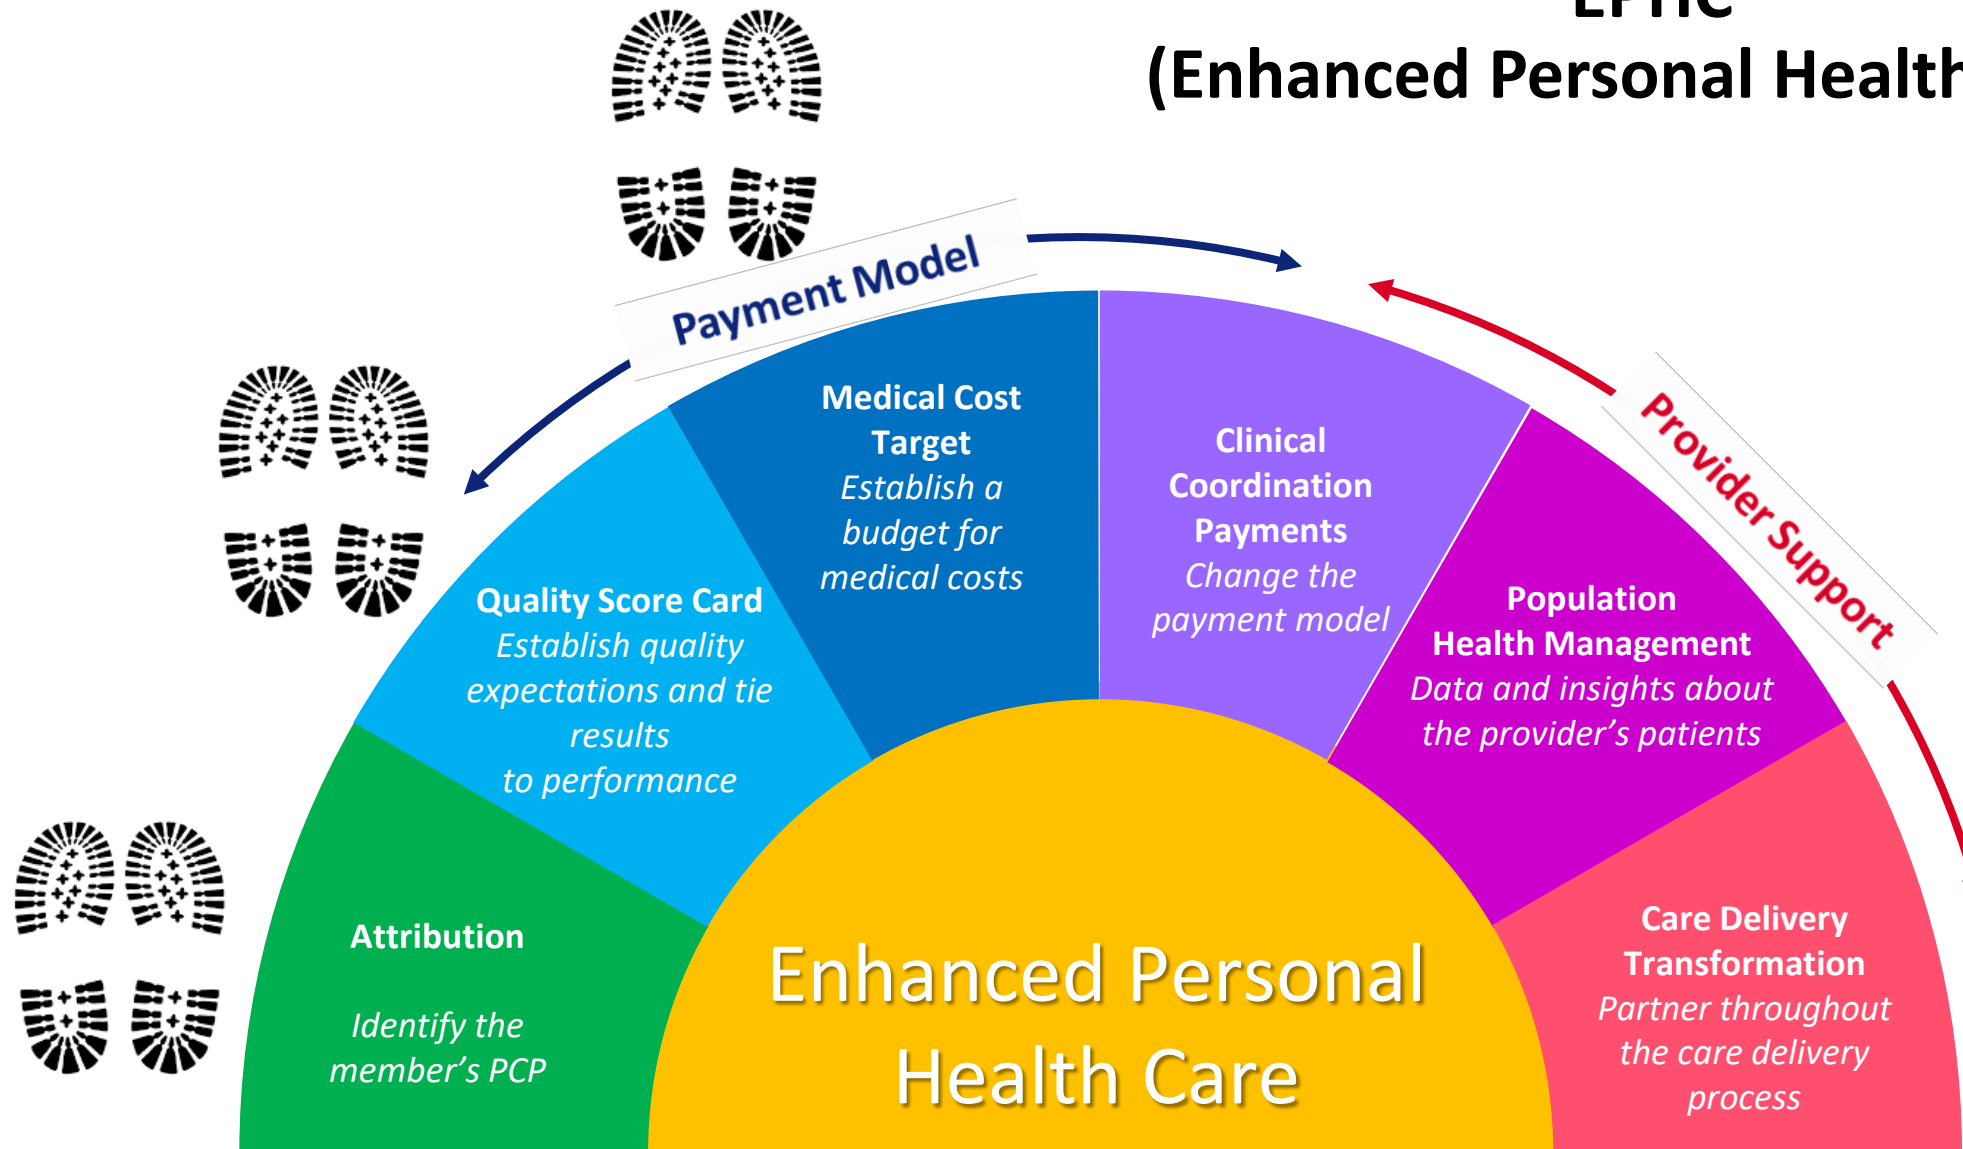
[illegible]
(Enhanced Personal Healt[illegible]

Payment Model

Provider Support

Medical Cost Target
Establish a budget for medical costs

Clinical Coordination Payments
Change the payment model

Quality Score Card
Establish quality expectations and tie results to performance

Population Health Management
Data and insights about the provider's patients

Attribution

Identify the member's PCP

Care Delivery Transformation
Partner throughout the care delivery process

Enhanced Personal Health Care